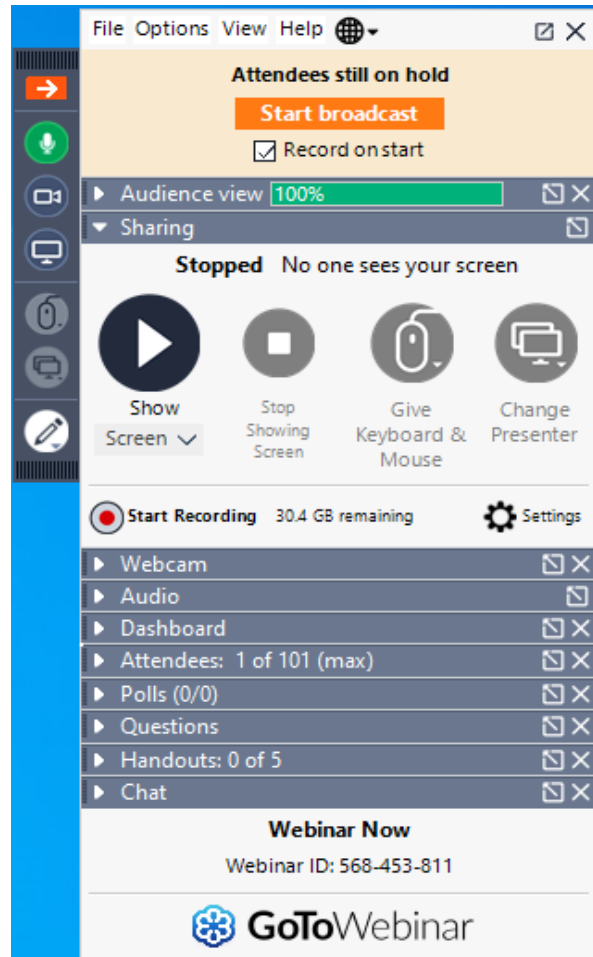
File Options View Help

Attendees still on hold

Start broadcast

Record on start

Audience view 100%

Sharing

Stopped No one sees your screen

Show Screen

Stop Showing Screen

Give Keyboard & Mouse

Change Presenter

Start Recording 30.4 GB remaining

Settings

Webcam

Audio

Dashboard

Attendees: 1 of 101 (max)

Polls (0/0)

Questions

Handouts: 0 of 5

Chat

Webinar Now

Webinar ID: 568-453-811

GoToWebinar